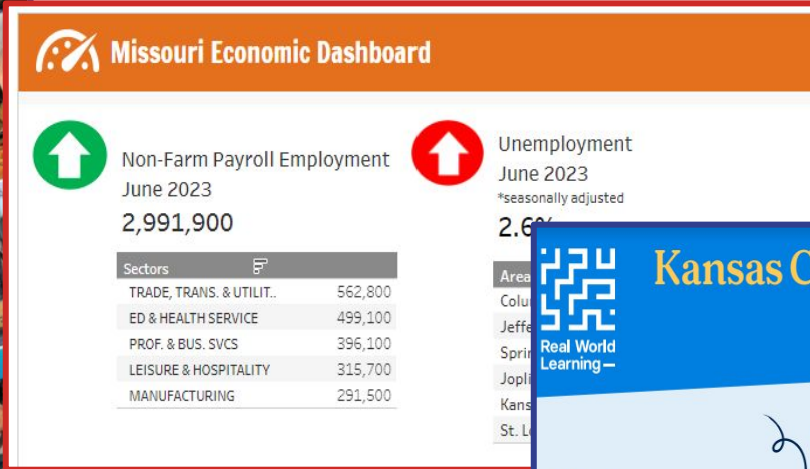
Missouri Economic Dashboard

Non-Farm Payroll Employment
June 2023
2,991,900

| Sectors | |
|---|---|
| TRADE, TRANS. & UTILIT.. | 562,800 |
| ED & HEALTH SERVICE | 499,100 |
| PROF. & BUS. SVCS | 396,100 |
| LEISURE & HOSPITALITY | 315,700 |
| MANUFACTURING | 291,500 |

Unemployment
June 2023
*seasonally adjusted
2.6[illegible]

Area
Colu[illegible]
Jeffe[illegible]
Sprin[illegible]
Jopli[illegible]
Kans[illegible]
St. L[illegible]

Real World Learning
Kansas C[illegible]